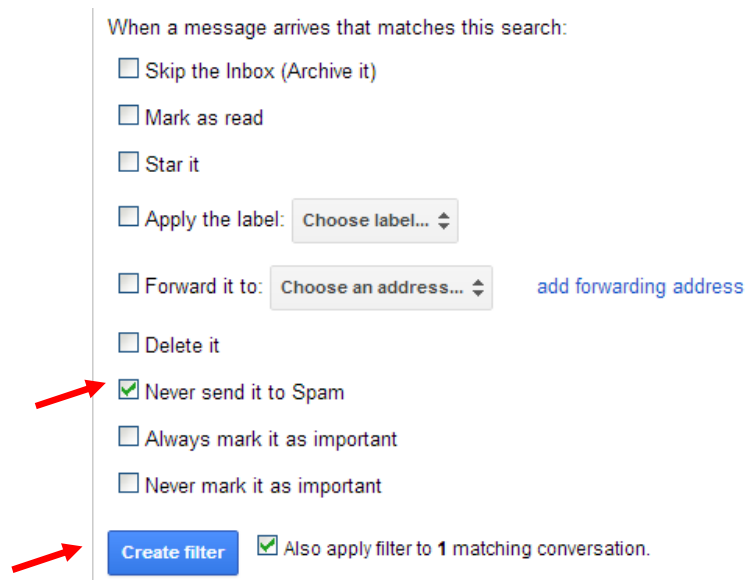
When a message arrives that matches this search:

Skip the Inbox (Archive it)

Mark as read

Star it

Apply the label: Choose label...

Forward it to: Choose an address... add forwarding address

Delete it

Never send it to Spam

Always mark it as important

Never mark it as important

Create filter Also apply filter to **1** matching conversation.